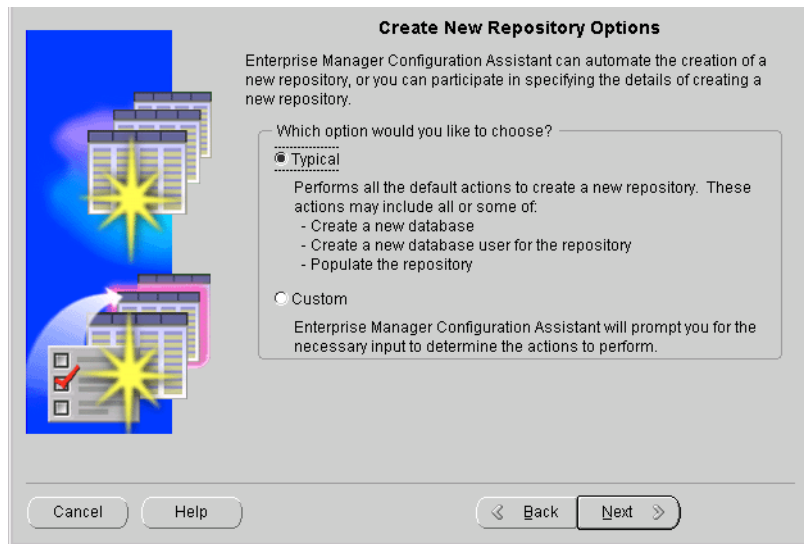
Create New Repository Options

Enterprise Manager Configuration Assistant can automate the creation of a new repository, or you can participate in specifying the details of creating a new repository.

Which option would you like to choose?

Typical

Performs all the default actions to create a new repository. These actions may include all or some of:
- Create a new database
- Create a new database user for the repository
- Populate the repository

Custom

Enterprise Manager Configuration Assistant will prompt you for the necessary input to determine the actions to perform.

Cancel

Help

Back

Next